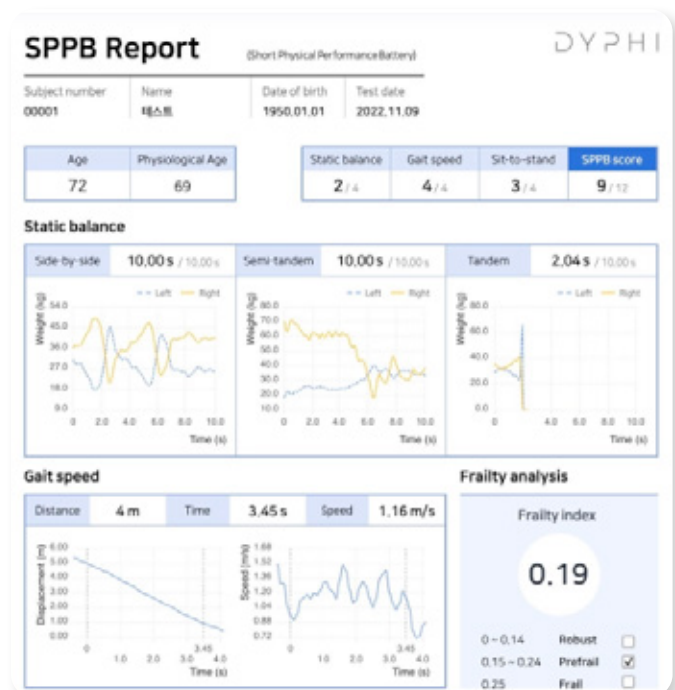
SPPB Report (Short Physical Performance Battery)

DYPHI

Subject number
00001

Name
테스트

Date of birth
1950.01.01

Test date
2022.11.09

| Age | Physiological Age |
|---|---|
| 72 | 69 |

| Static balance | Gait speed | Sit-to-stand | SPPB score |
|---|---|---|---|
| 2 / 4 | 4 / 4 | 3 / 4 | 9 / 12 |

Static balance

Side-by-side 10.00 s / 10.00 s

Left Right

Weight (kg)
54.0
45.0
36.0
27.0
18.0
9.0
0.0

0 2.0 4.0 6.0 8.0 10.0
Time (s)

Semi-tandem 10.00 s / 10.00 s

Left Right

Weight (kg)
80.0
70.0
60.0
50.0
40.0
30.0
20.0
10.0
0.0

0 2.0 4.0 6.0 8.0 10.0
Time (s)

Tandem 2.04 s / 10.00 s

Left Right

Weight (kg)
80.0
60.0
40.0
20.0
0.0

0 2.0 4.0 6.0 8.0 10.0
Time (s)

Gait speed

| Distance | 4 m | Time | 3.45 s | Speed | 1.16 m/s |
|---|---|---|---|---|---|

Displacement (m)
6.00
5.00
4.00
3.00
2.00
1.00
0.00

0 1.0 2.0 3.0 3.45 4.0
Time (s)

Speed (m/s)
1.68
1.56
1.44
1.32
1.20
1.08
0.96
0.84
0.72

0 1.0 2.0 3.0 3.45 4.0
Time (s)

Frailty analysis

Frailty index

0.19

0 ~ 0.14 Robust
0.15 ~ 0.24 Prefrail
0.25 Frail